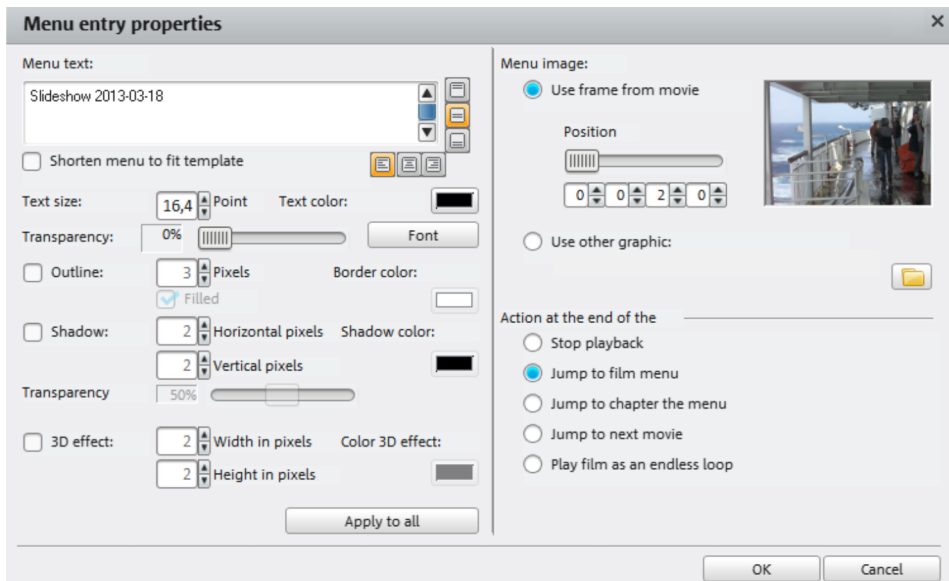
Menu entry properties

Menu text:

Slideshow 2013-03-18

Shorten menu to fit template

Text size: 16,4 Point Text color:

Transparency: 0% Font

Outline: 3 Pixels Border color:

Filled

Shadow: 2 Horizontal pixels Shadow color:

2 Vertical pixels

Transparency 50%

3D effect: 2 Width in pixels Color 3D effect:

2 Height in pixels

Apply to all

Menu image:

Use frame from movie

Position

0 0 2 0

Use other graphic:

Action at the end of the

Stop playback

Jump to film menu

Jump to chapter the menu

Jump to next movie

Play film as an endless loop

OK Cancel